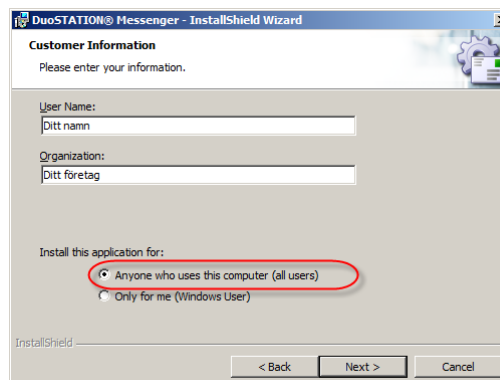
DuoSTATION® Messenger - InstallShield Wizard

Customer Information

Please enter your information.

User Name:

Ditt namn

Organization:

Ditt företag

Install this application for:

Anyone who uses this computer (all users)

Only for me (Windows User)

InstallShield

< Back

Next >

Cancel